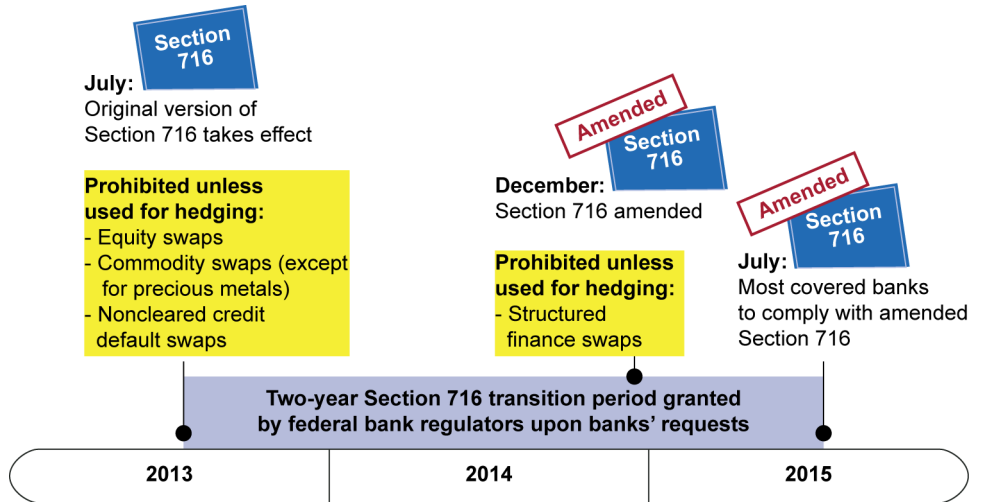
Section 716

July:
Original version of Section 716 takes effect

Prohibited unless used for hedging:
- Equity swaps
- Commodity swaps (except for precious metals)
- Noncleared credit default swaps

Amended
Section 716

December:
Section 716 amended

Prohibited unless used for hedging:
- Structured finance swaps

Amended
Section 716

July:
Most covered banks to comply with amended Section 716

Two-year Section 716 transition period granted by federal bank regulators upon banks' requests

2013

2014

2015